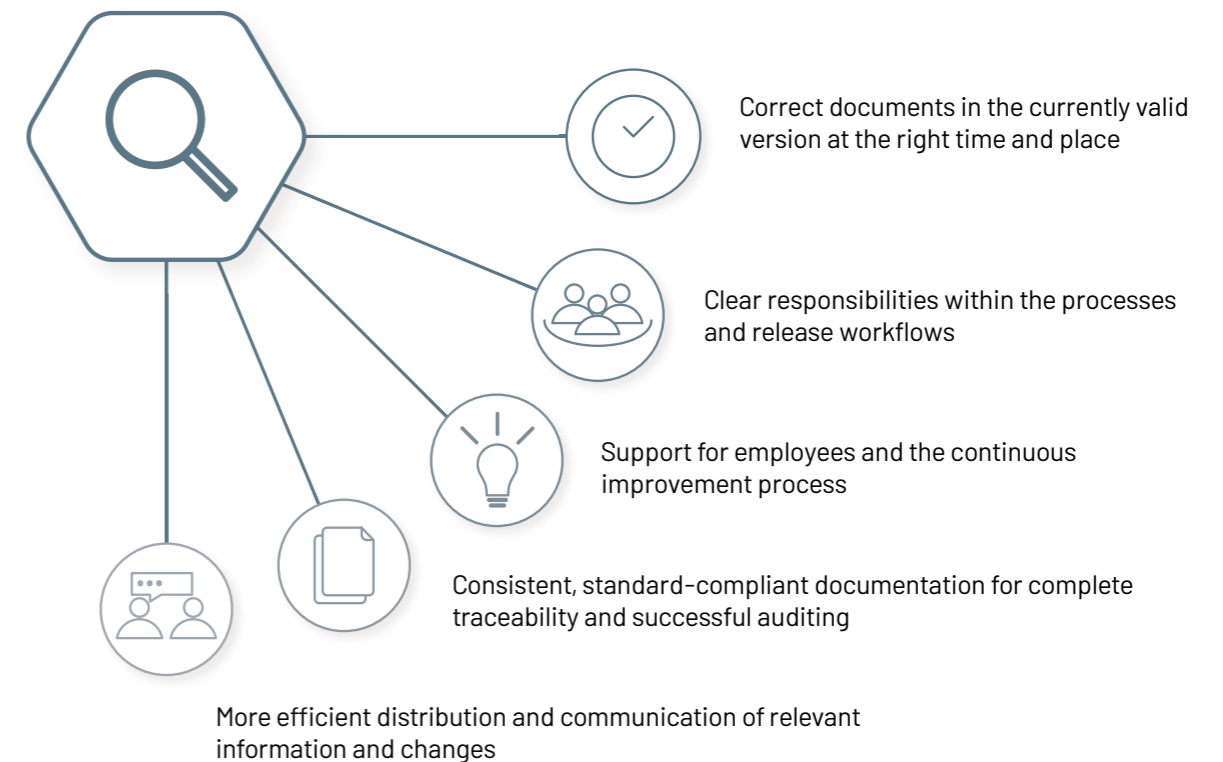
Correct documents in the currently valid version at the right time and place

Clear responsibilities within the processes and release workflows

Support for employees and the continuous improvement process

Consistent, standard-compliant documentation for complete traceability and successful auditing

More efficient distribution and communication of relevant information and changes